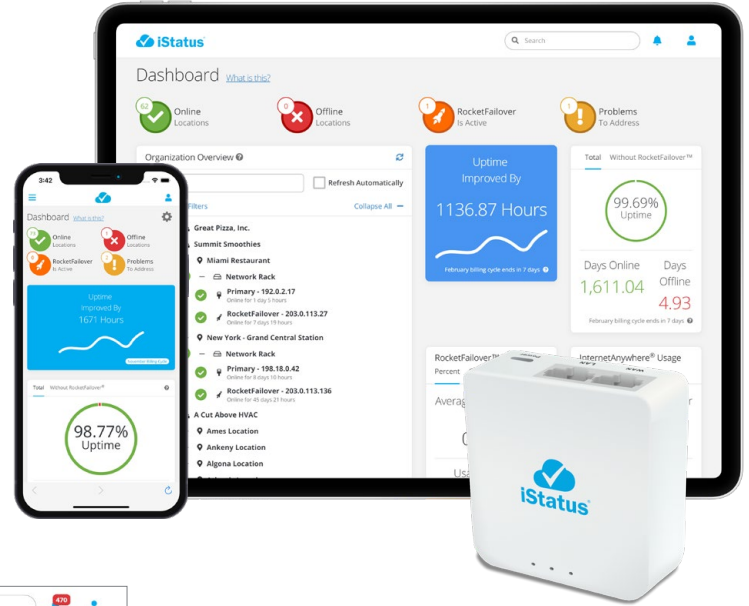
iStatus

Search

Dashboard What is this?

62 Online Locations

0 Offline Locations

1 RocketFailover Is Active

1 Problems To Address

Organization Overview

Refresh Automatically

Filters

Collapse All

Great Pizza, Inc.

Summit Smoothies

Miami Restaurant

Network Rack

Primary - 192.0.2.17
Online for 1 day 5 hours

RocketFailover - 203.0.113.27
Online for 7 days 19 hours

New York - Grand Central Station

Network Rack

Primary - 198.18.0.42
Online for 8 days 10 hours

RocketFailover - 203.0.113.136
Online for 45 days 21 hours

A Cut Above HVAC

Ames Location

Ankeny Location

Algona Location

Uptime Improved By

1136.87 Hours

February billing cycle ends in 7 days

Total Without RocketFailover™

99.69% Uptime

Days Online 1,611.04

Days Offline 4.93

February billing cycle ends in 7 days

RocketFailover™

Percent

Averag

Usa

InternetAnywhere® Usage

3:42

Dashboard What is this?

39 Online Locations

1 Offline Locations

0 RocketFailover Is Active

1 Problems To Address

Uptime Improved By 1671 Hours

Total Without RocketFailover™

98.77% Uptime

iStatus

470